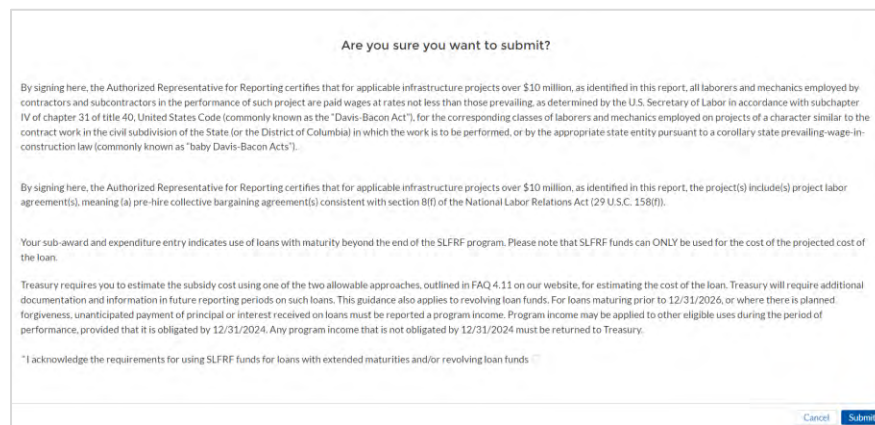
Are you sure you want to submit?

By signing here, the Authorized Representative for Reporting certifies that for applicable infrastructure projects over $10 million, as identified in this report, all laborers and mechanics employed by contractors and subcontractors in the performance of such project are paid wages at rates not less than those prevailing, as determined by the U.S. Secretary of Labor in accordance with subchapter IV of chapter 31 of title 40, United States Code (commonly known as the "Davis-Bacon Act"), for the corresponding classes of laborers and mechanics employed on projects of a character similar to the contract work in the civil subdivision of the State (or the District of Columbia) in which the work is to be performed, or by the appropriate state entity pursuant to a corollary state prevailing-wage-in-construction law (commonly known as "baby Davis-Bacon Acts").

By signing here, the Authorized Representative for Reporting certifies that for applicable infrastructure projects over $10 million, as identified in this report, the project(s) include(s) project labor agreement(s), meaning (a) pre-hire collective bargaining agreement(s) consistent with section 8(f) of the National Labor Relations Act (29 U.S.C. 158(f)).

Your sub-award and expenditure entry indicates use of loans with maturity beyond the end of the SLFRF program. Please note that SLFRF funds can ONLY be used for the cost of the projected cost of the loan.

Treasury requires you to estimate the subsidy cost using one of the two allowable approaches, outlined in FAQ 4.11 on our website, for estimating the cost of the loan. Treasury will require additional documentation and information in future reporting periods on such loans. This guidance also applies to revolving loan funds. For loans maturing prior to 12/31/2026, or where there is planned forgiveness, unanticipated payment of principal or interest received on loans must be reported a program income. Program income may be applied to other eligible uses during the period of performance, provided that it is obligated by 12/31/2024. Any program income that is not obligated by 12/31/2024 must be returned to Treasury.

*I acknowledge the requirements for using SLFRF funds for loans with extended maturities and/or revolving loan funds

Cancel Submit